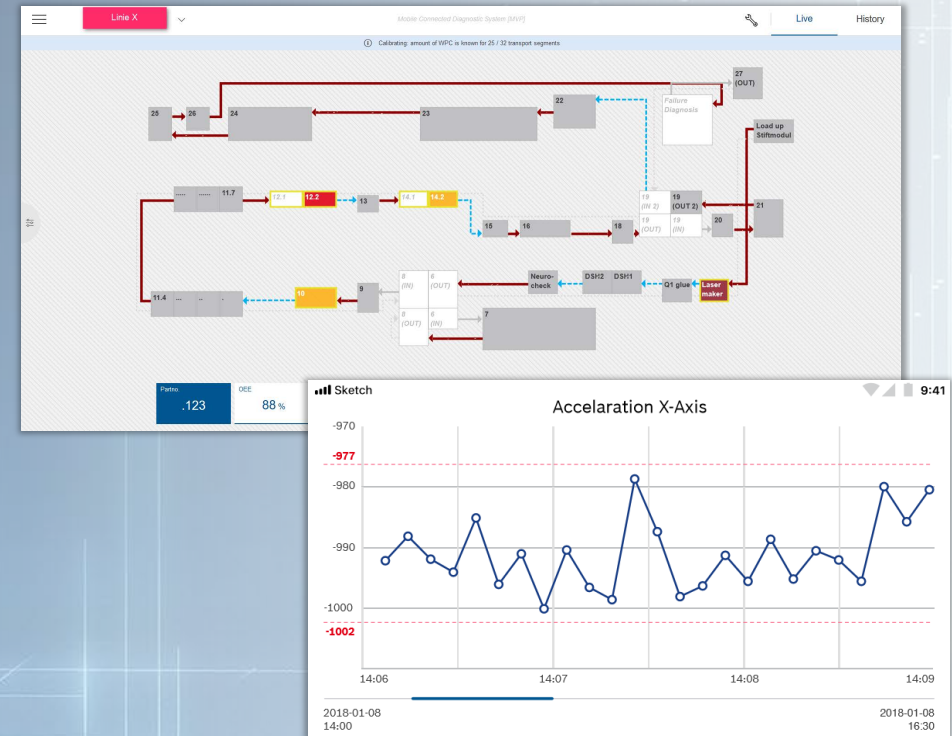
Linie X

Mobile Connected Diagnostic System [MVP]

Live

History

Calibrating: amount of WPC is known for 25 / 32 transport segments

27 (OUT)

25

26

24

23

22

Failure Diagnosis

Load up Stiftmodul

11.7

12.1

12.2

13

14.1

14.2

19 (IN 2)

19 (OUT 2)

19 (OUT)

19 (IN)

20

21

15

16

18

8 (IN)

8 (OUT)

Neuro-check

DSH2

DSH1

Q1 glue

Laser maker

11.4

10

9

8 (OUT)

8 (IN)

7

Partno

.123

OEE

88 %

Sketch

9:41

Accelaration X-Axis

-970

-977

-980

-990

-1000

-1002

14:06

14:07

14:08

14:09

2018-01-08
14:00

2018-01-08
16:30